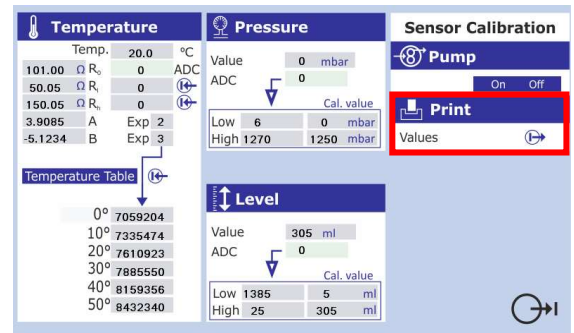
Temperature

Temp. 20.0 °C

101.00 Ω $R_0$ 0 ADC

50.05 Ω $R_l$ 0

150.05 Ω $R_h$ 0

3.9085 A Exp 2

-5.1234 B Exp 3

Temperature Table

| | |
|---|---|
| 0° | 7059204 |
| 10° | 7335474 |
| 20° | 7610923 |
| 30° | 7885550 |
| 40° | 8159356 |
| 50° | 8432340 |

Pressure

Value 0 mbar

ADC 0

Cal. value

| | | | |
|---|---|---|---|
| Low | 6 | 0 | mbar |
| High | 1270 | 1250 | mbar |

Level

Value 305 ml

ADC 0

Cal. value

| | | | |
|---|---|---|---|
| Low | 1385 | 5 | ml |
| High | 25 | 305 | ml |

Sensor Calibration

Pump

On Off

Print

Values